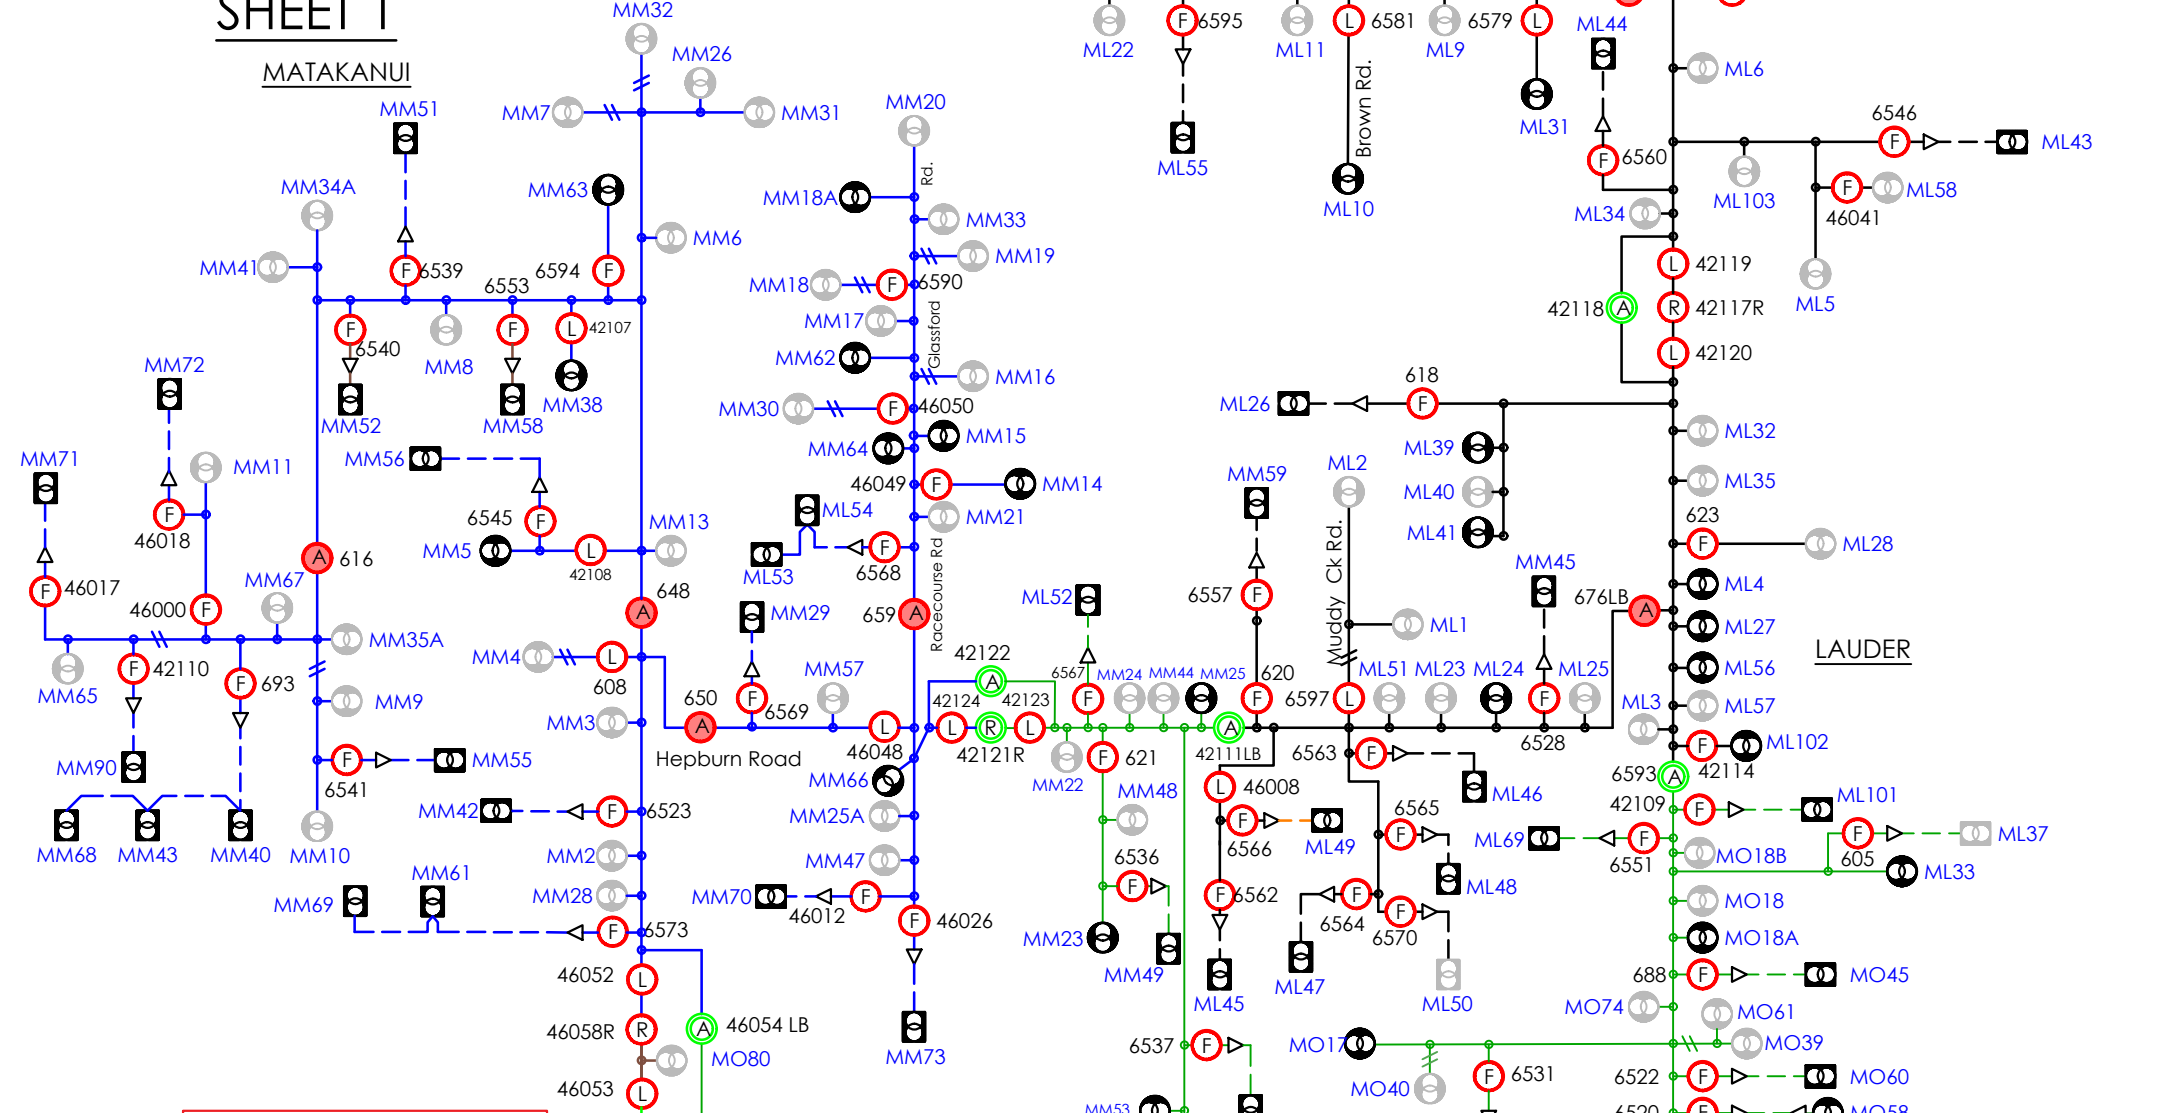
SHEET 1

MATAKANUI

MM32 MM26 MM7 MM31 MM20 MM51 MM34A MM63 MM18A Rd. MM33 MM6 MM19 MM41 F 6539 6553 6594 F MM18 F 6590 F L 42107 MM17 F 6540 MM8 MM38 MM62 Glassford MM52 MM58 MM16 MM72 MM30 F 46050 MM15 MM64 MM71 MM11 MM56 46049 F MM14 MM21 6545 F MM13 ML54 46018 MM5 L 42108 F 6568 ML53 A 616 648 MM67 46017 F 46000 F A MM29 659 A Racecourse Rd MM35A F 42110 F 693 MM4 L 608 650 F 6569 MM57 MM65 MM9 MM3 A L 46048 Hepburn Road MM90 F 6541 MM55 MM66 MM42 F 6523 MM25A MM68 MM43 MM40 MM10 MM2 MM47 MM61 MM28 MM70 46012 F F 46026 MM69 F 6573 46052 L 46054 LB 46058R R MO80 MM73 46053 L

ML22 F 6595 ML11 L 6581 ML9 6579 L ML44 ML6 Brown Rd. ML31 6546 ML55 F 6560 F ML43 ML10 ML34 ML103 F ML58 46041 L 42119 42118 A R 42117R ML5 L 42120 618 ML26 F ML32 ML39 ML2 ML40 ML35 MM59 ML41 623 Muddy Ck Rd. MM45 F ML28 ML4 ML52 6557 F 676LB A ML1 ML27 42122 ML56 LAUDER A 6567 MM24 MM44 MM25 620 42124 42123 F F 6597 L ML51 ML23 ML24 F ML25 ML3 ML57 L R L A 42121R 42111LB 6563 F 6528 F ML102 MM22 F 621 46008 L ML46 6593 A 42114 MM48 6565 42109 F ML101 F 6566 ML49 F ML69 F ML37 6536 F 6551 MO18B 605 ML33 F 6562 ML48 F F 6564 6570 MO18 MM23 MO18A MM49 ML45 ML47 ML50 688 F MO45 MO74 MO61 6537 F MO17 MO39 F 6531 6522 F MO60 MO40 MM53 6520 MO58